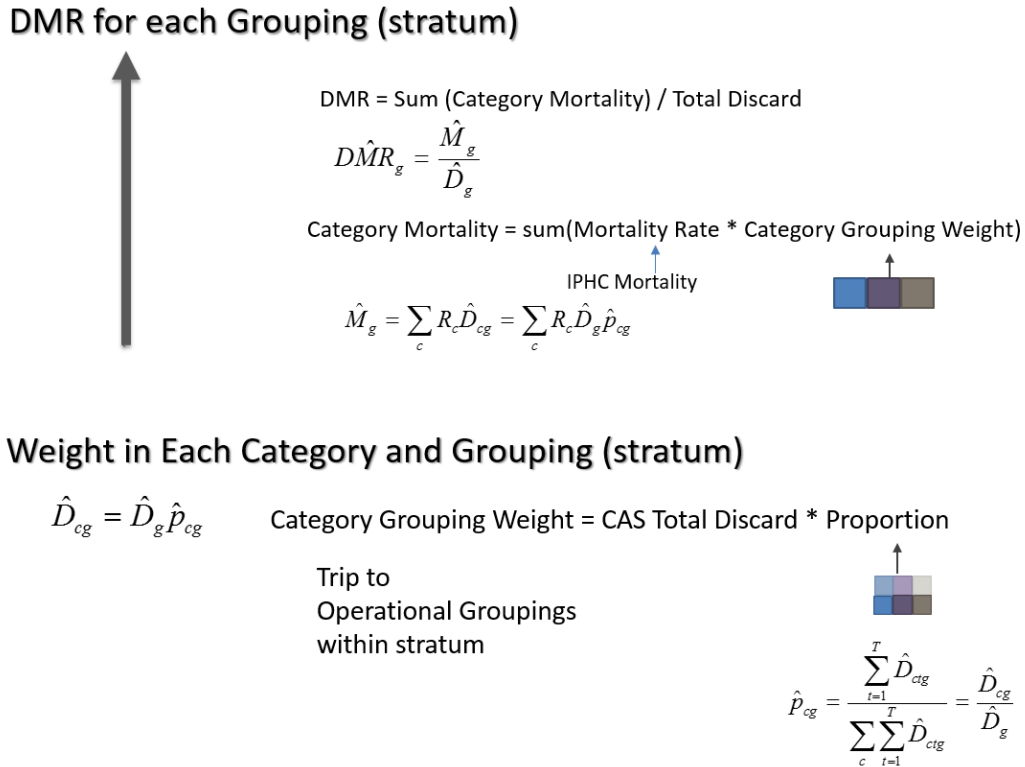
DMR for each Grouping (stratum)

DMR = Sum (Category Mortality) / Total Discard

$D\hat{M}R_g = \frac{\hat{M}_g}{\hat{D}_g}$

Category Mortality = sum(Mortality Rate * Category Grouping Weight)

IPHC Mortality

$\hat{M}_g = \sum_c R_c \hat{D}_{cg} = \sum_c R_c \hat{D}_g \hat{p}_{cg}$

Weight in Each Category and Grouping (stratum)

$\hat{D}_{cg} = \hat{D}_g \hat{p}_{cg}$

Category Grouping Weight = CAS Total Discard * Proportion

Trip to Operational Groupings within stratum

$\hat{p}_{cg} = \frac{\sum_{t=1}^{T} \hat{D}_{ctg}}{\sum_c \sum_{t=1}^{T} \hat{D}_{ctg}} = \frac{\hat{D}_{cg}}{\hat{D}_g}$